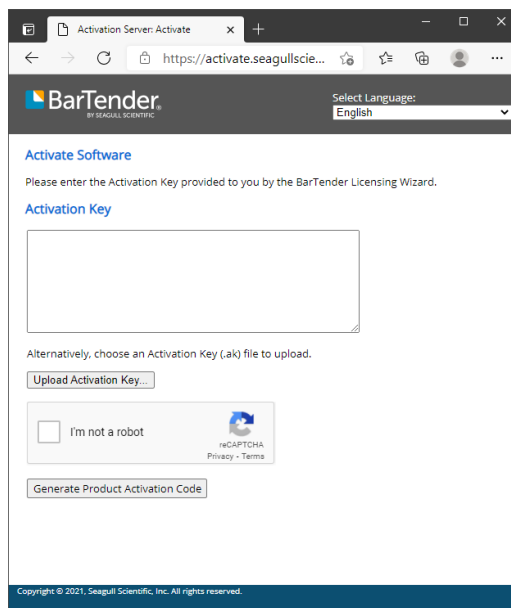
Activation Server: Activate

https://activate.seagullscie...

BarTender.
BY SEAGULL SCIENTIFIC

Select Language:
English

Activate Software

Please enter the Activation Key provided to you by the BarTender Licensing Wizard.

Activation Key

Alternatively, choose an Activation Key (.ak) file to upload.

Upload Activation Key...

I'm not a robot

reCAPTCHA
Privacy - Terms

Generate Product Activation Code

Copyright © 2021, Seagull Scientific, Inc. All rights reserved.